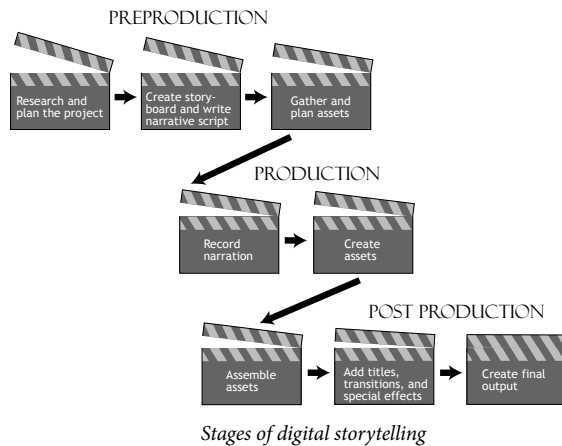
PREPRODUCTION

Research and plan the project

Create storyboard and write narrative script

Gather and plan assets

PRODUCTION

Record narration

Create assets

POST PRODUCTION

Assemble assets

Add titles, transitions, and special effects

Create final output

Stages of digital storytelling